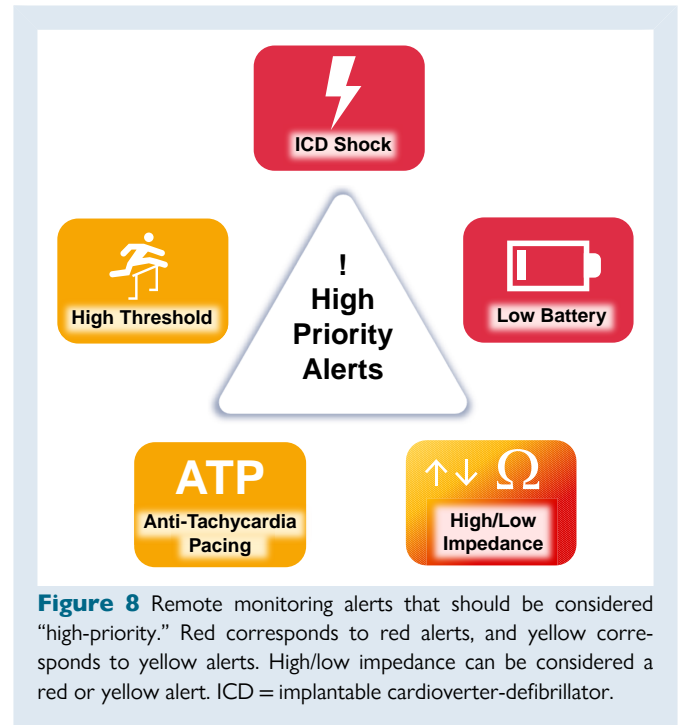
ICD Shock

High Threshold

!
High
Priority
Alerts

Low Battery

ATP
Anti-Tachycardia Pacing

$\uparrow\downarrow$ $\Omega$
High/Low Impedance

**Figure 8** Remote monitoring alerts that should be considered "high-priority." Red corresponds to red alerts, and yellow corresponds to yellow alerts. High/low impedance can be considered a red or yellow alert. ICD = implantable cardioverter-defibrillator.